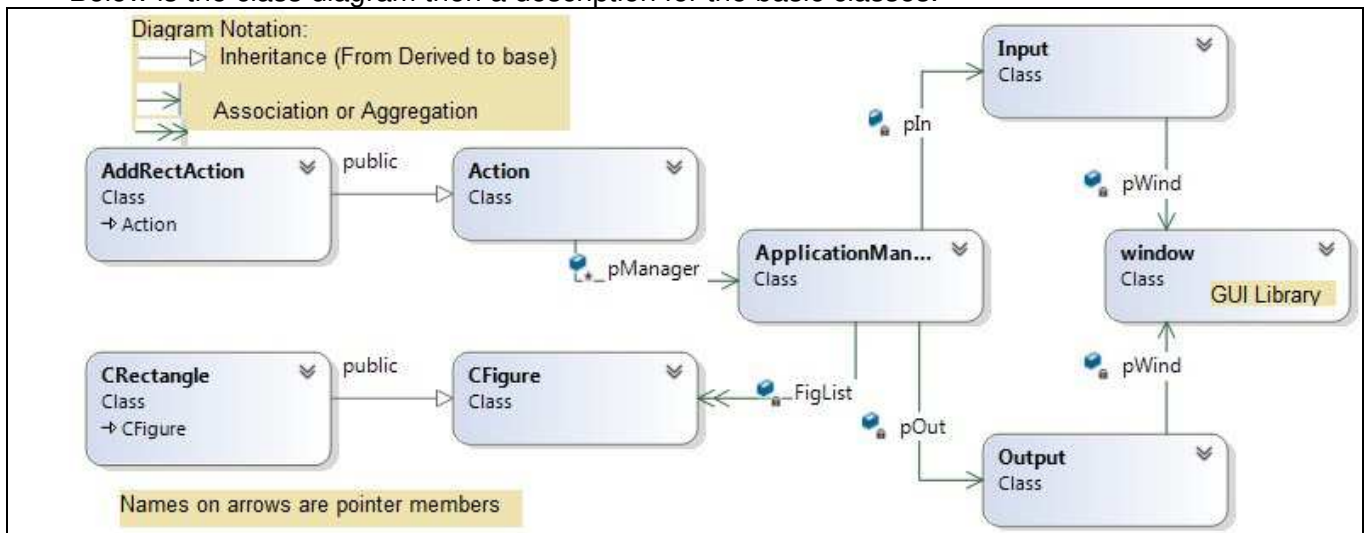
Below is the class diagram then a description for the basic classes.

Diagram Notation:
Inheritance (From Derived to base)
Association or Aggregation

AddRectAction
Class
→ Action

public

Action
Class

_pManager

ApplicationMan...
Class

pIn

Input
Class

pWind

window
Class
GUI Library

CRectangle
Class
→ CFigure

public

CFigure
Class

FigList

pOut

pWind

Output
Class

Names on arrows are pointer members